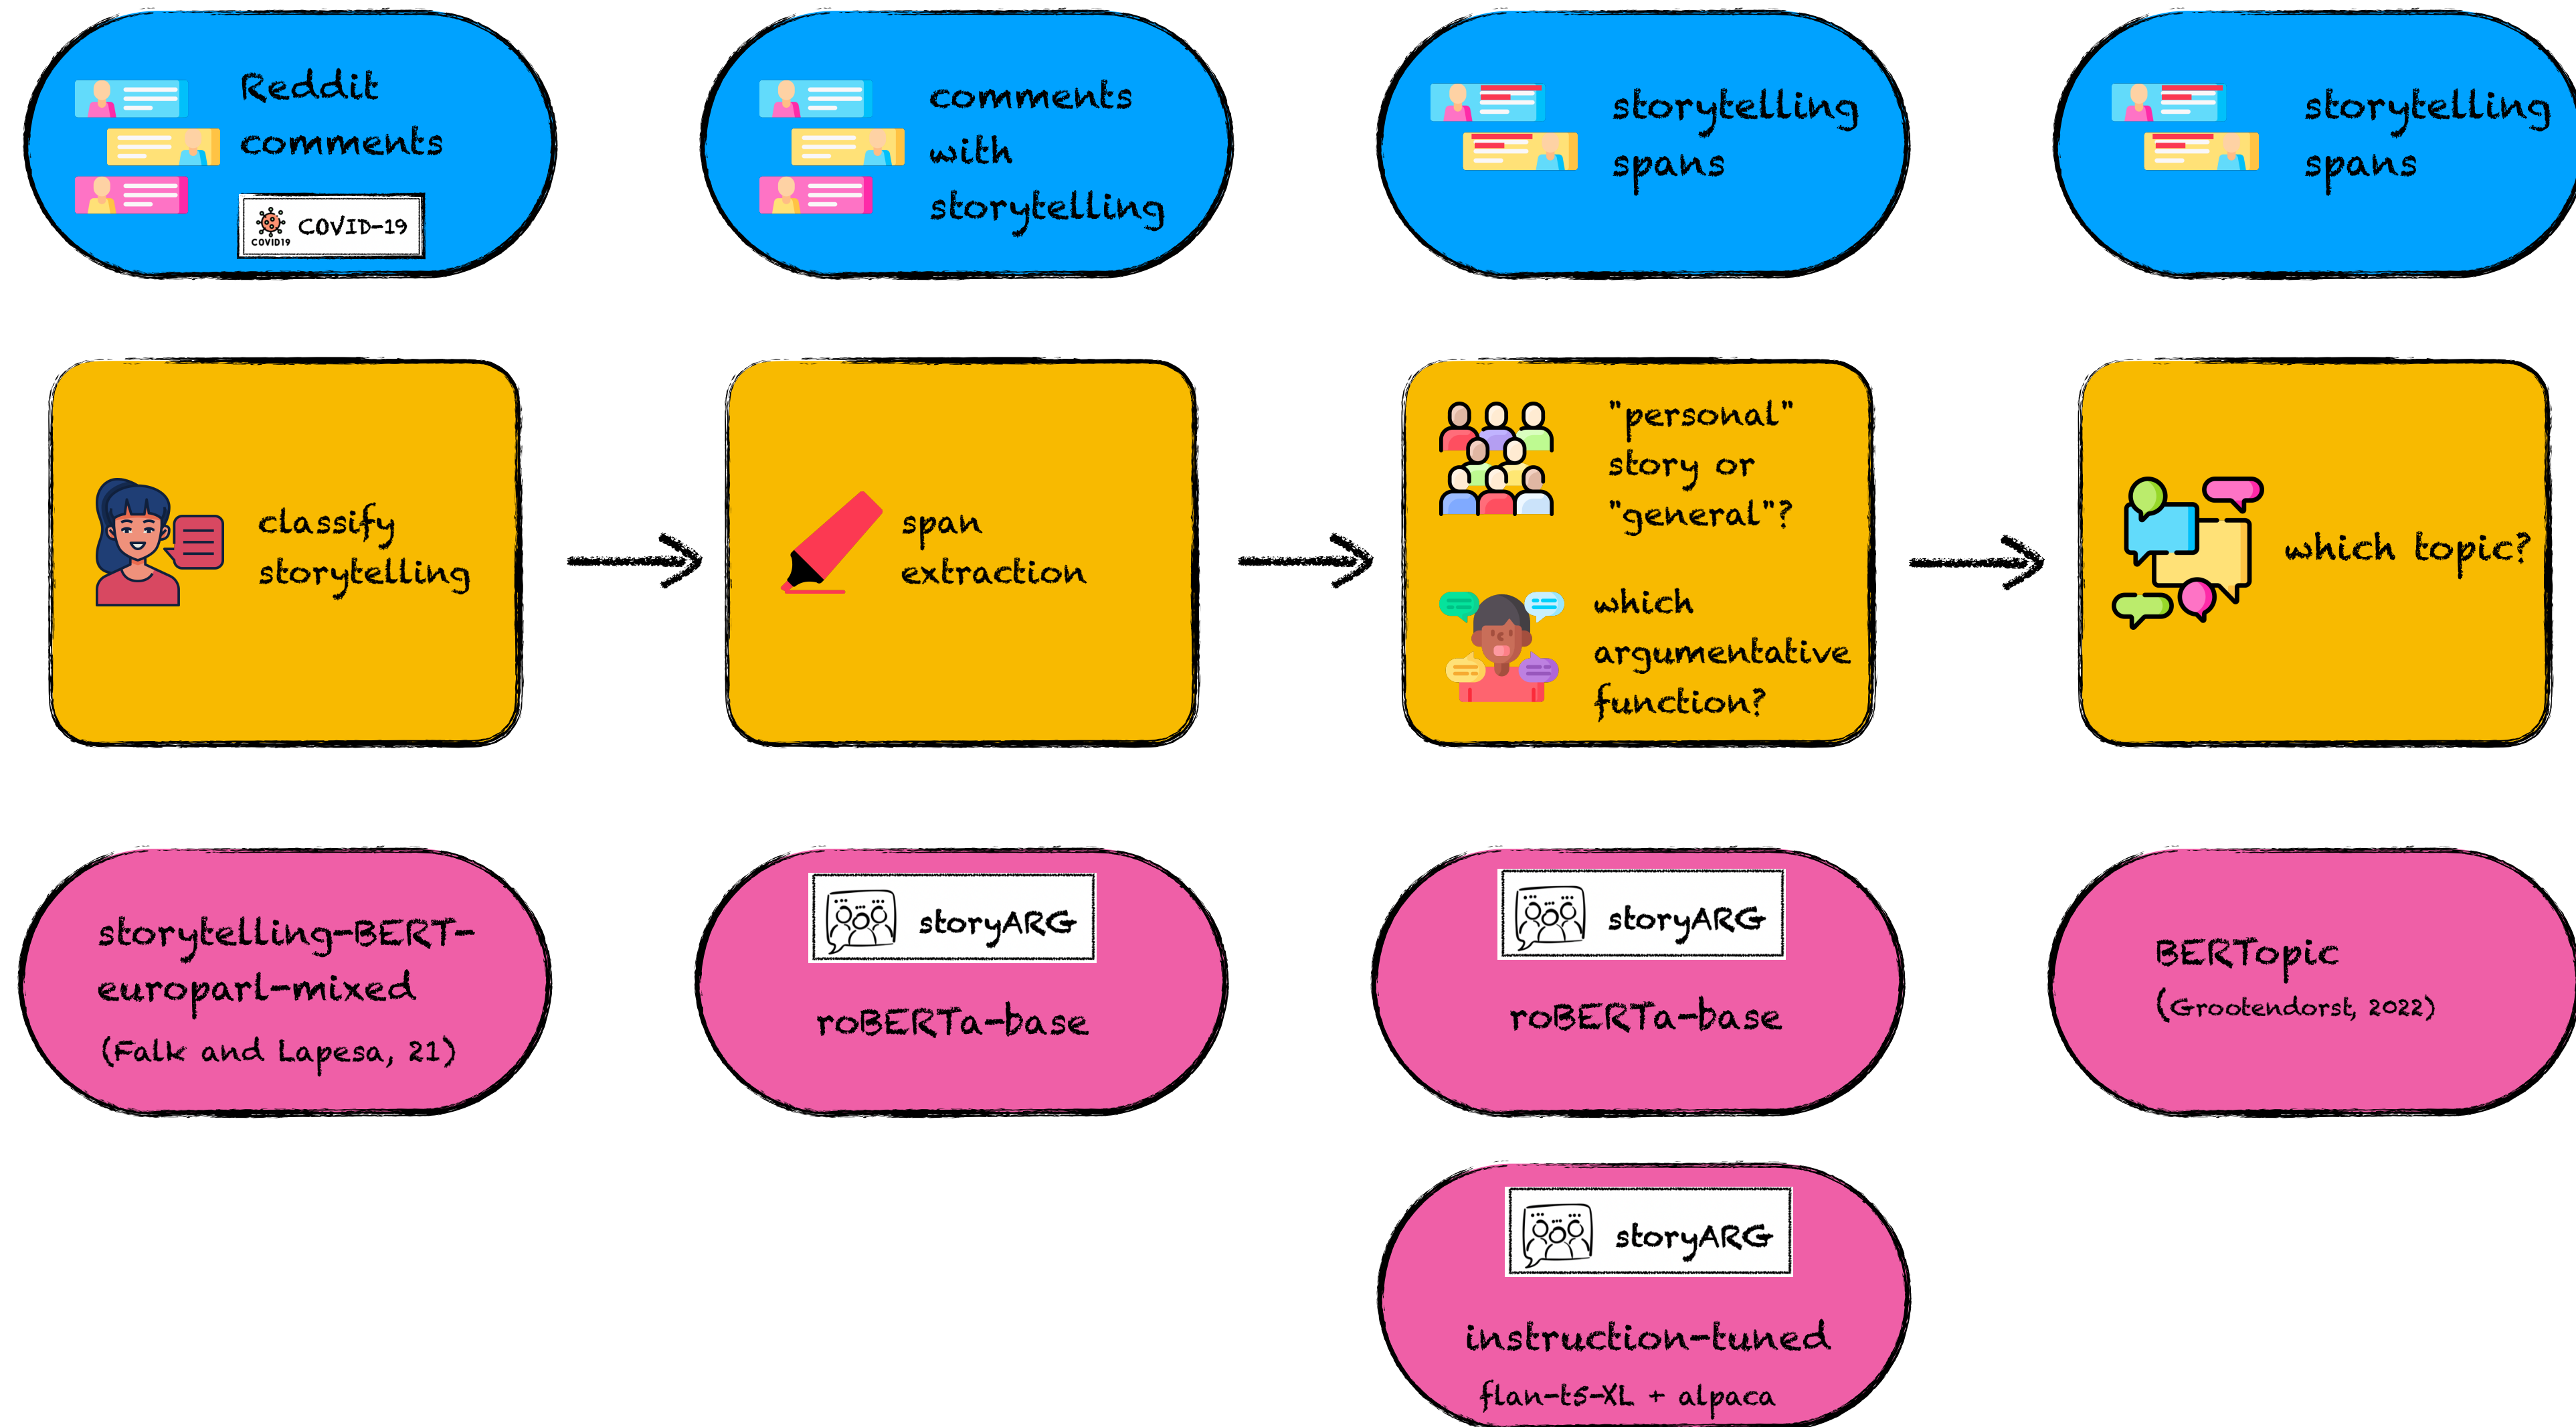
Reddit comments

COVID-19

COVID19

comments with storytelling

storytelling spans

storytelling spans

classify storytelling

span extraction

"personal" story or "general"?

which argumentative function?

which topic?

storytelling-BERT-europarl-mixed
(Falk and Lapesa, 21)

storyARG

roBERTa-base

storyARG

roBERTa-base

BERTopic
(Grootendorst, 2022)

storyARG

instruction-tuned
flan-t5-XL + alpaca